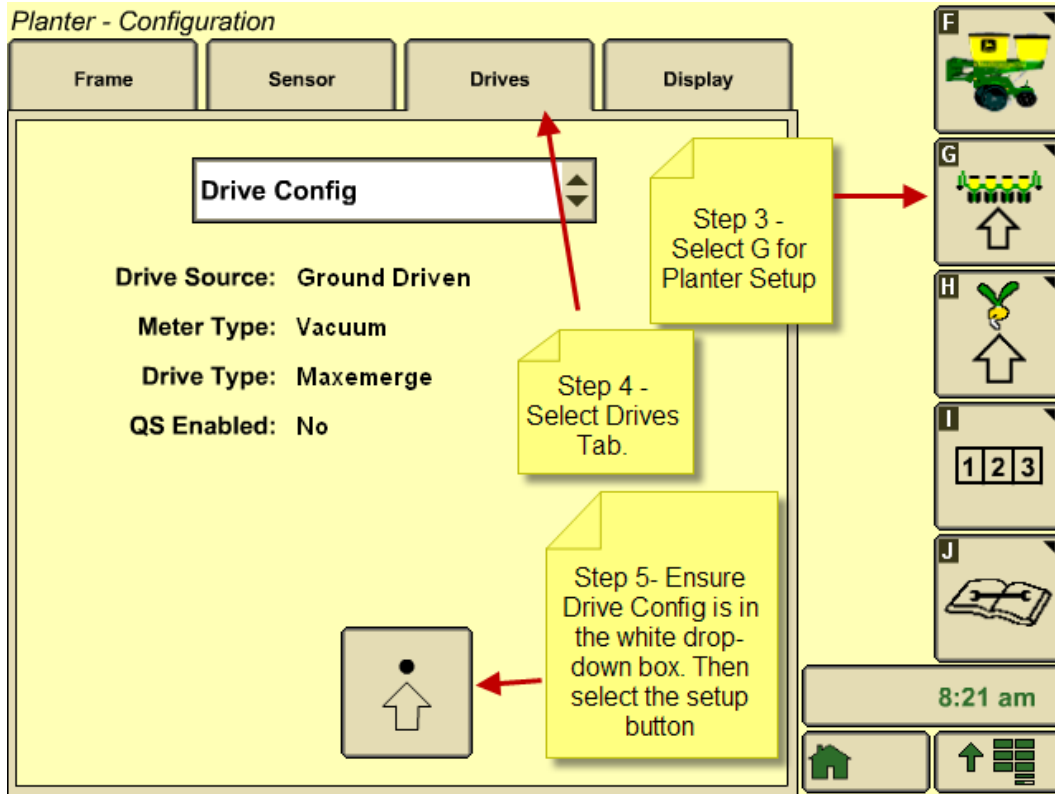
Planter - Configuration

Frame

Sensor

Drives

Display

Drive Config

Drive Source: Ground Driven

Meter Type: Vacuum

Drive Type: Maxemerge

QS Enabled: No

Step 3 - Select G for Planter Setup

Step 4 - Select Drives Tab.

Step 5- Ensure Drive Config is in the white drop-down box. Then select the setup button

F

G

H

I

1 2 3

J

8:21 am